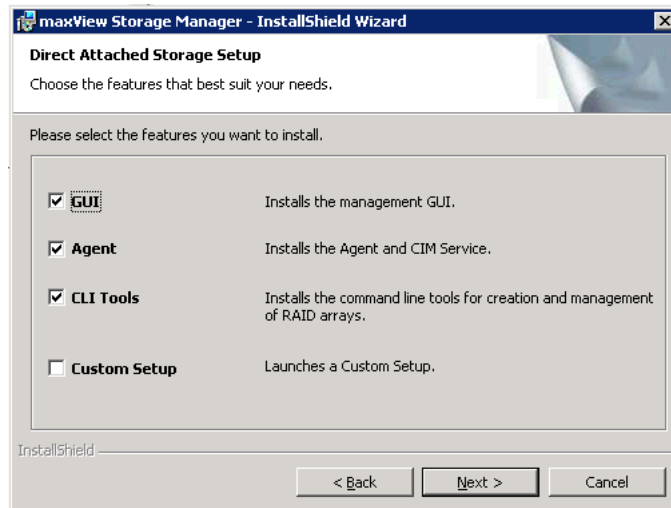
maxView Storage Manager - InstallShield Wizard

Direct Attached Storage Setup

Choose the features that best suit your needs.

Please select the features you want to install.

| | |
|---|---|
| ☑ GUI | Installs the management GUI. |
| ☑ Agent | Installs the Agent and CIM Service. |
| ☑ CLI Tools | Installs the command line tools for creation and management of RAID arrays. |
| ☐ Custom Setup | Launches a Custom Setup. |

InstallShield

< Back   Next >   Cancel